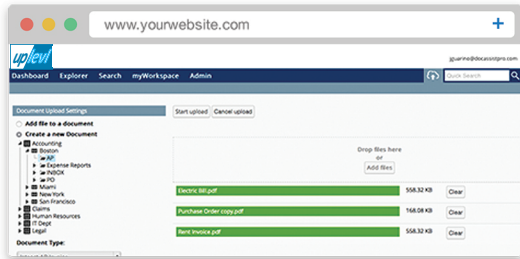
www.yourwebsite.com

+

uplevl

jguarino@docassistpro.com

Dashboard Explorer Search myWorkspace Admin

Quick Search

Document Upload Settings

Add file to a document

Create a new Document

Accounting

Boston

AP

Expense Reports

INBOX

PO

Miami

New York

San Francisco

Claims

Human Resources

IT Dept

Legal

Document Type:

Start upload

Cancel upload

Drop files here

or

Add files

Electric Bill.pdf

558.32 KB

Clear

Purchase Order copy.pdf

168.08 KB

Clear

Rent Invoice.pdf

558.32 KB

Clear